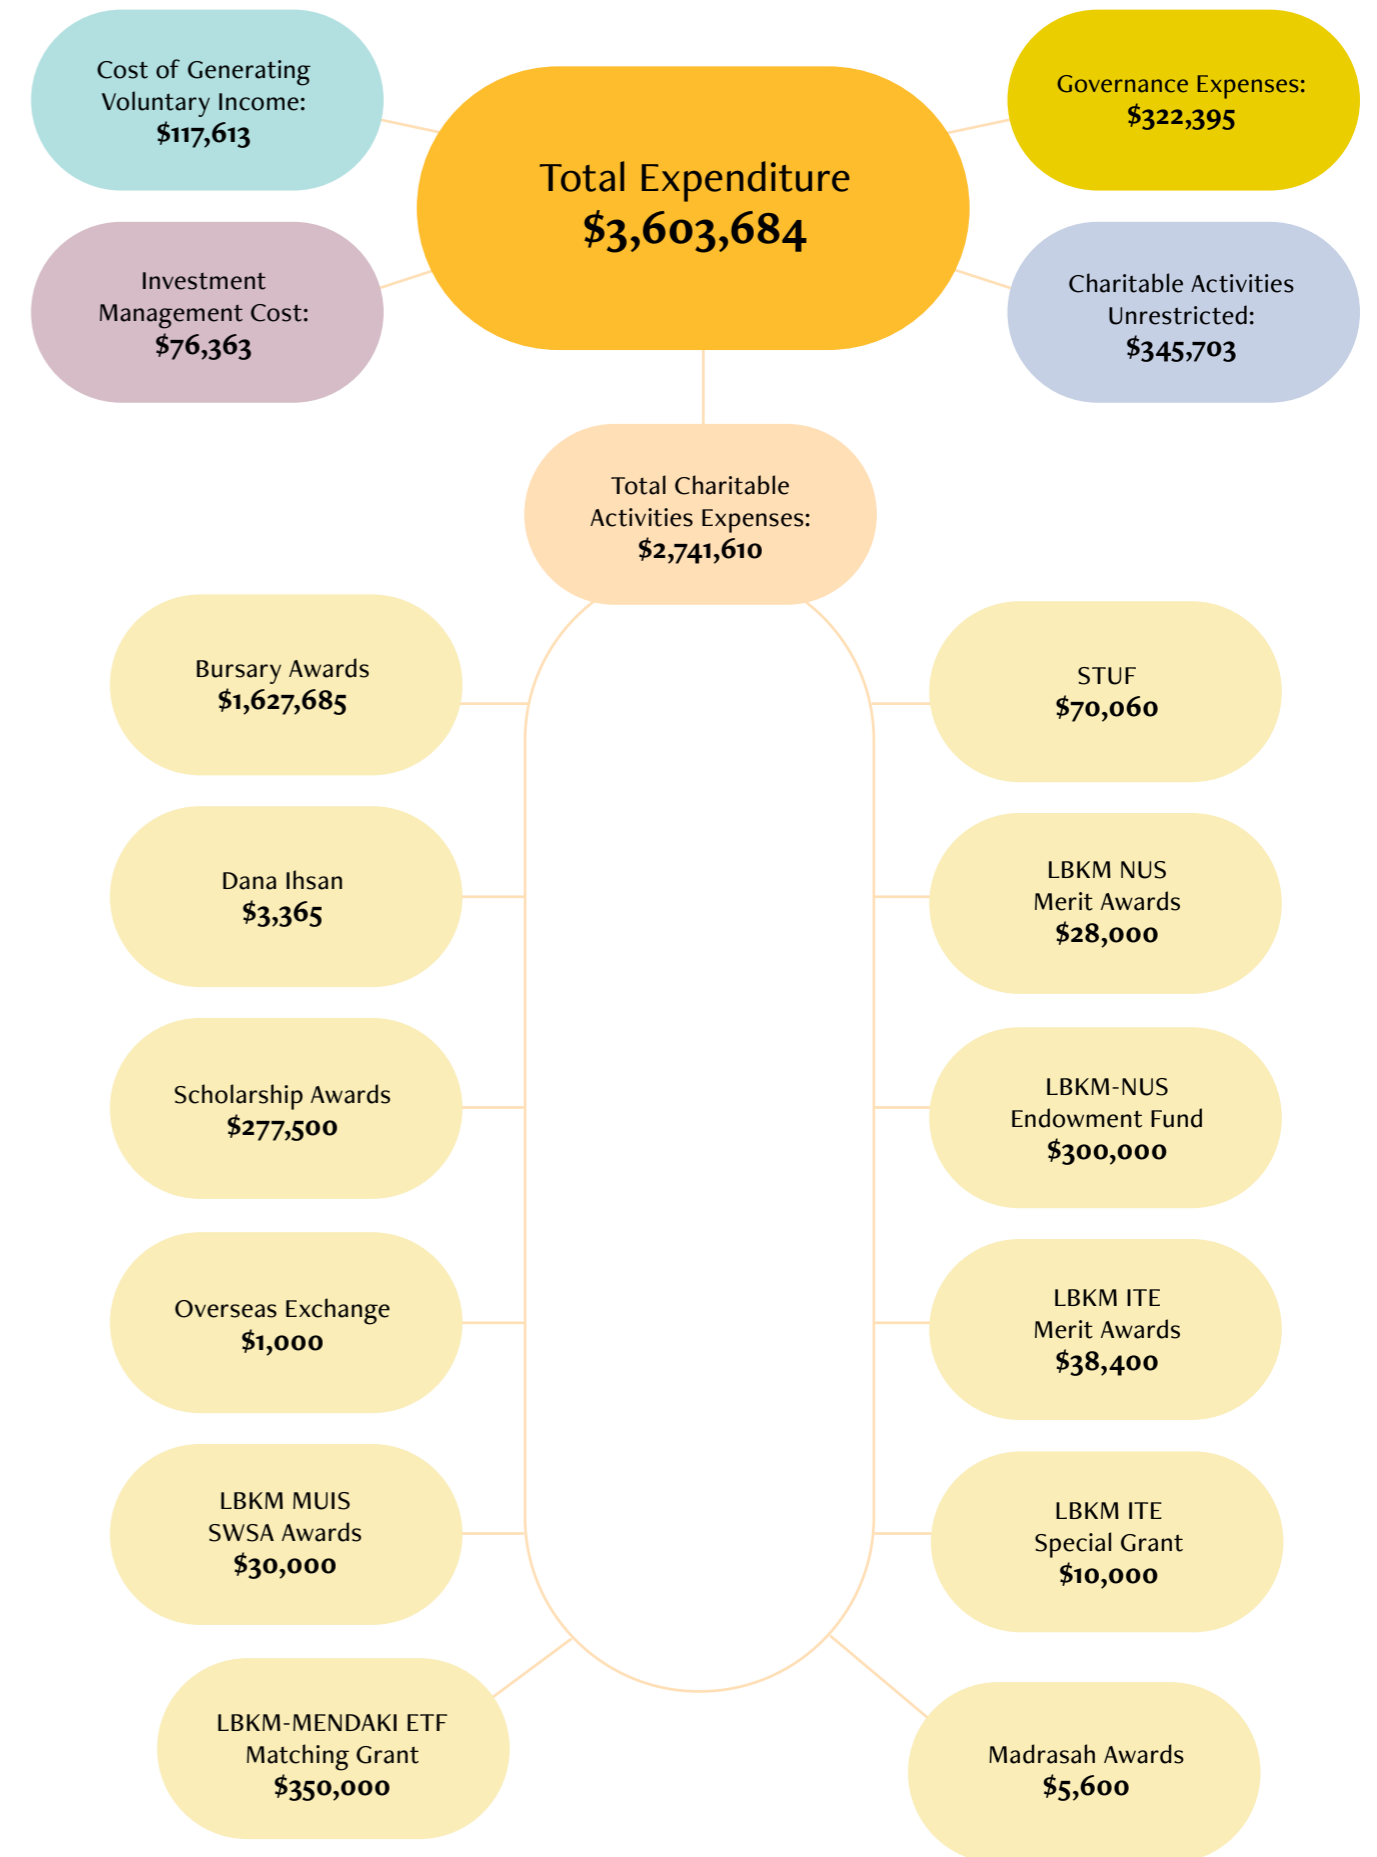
Cost of Generating Voluntary Income:
$117,613

Total Expenditure
$3,603,684

Governance Expenses:
$322,395

Investment Management Cost:
$76,363

Charitable Activities Unrestricted:
$345,703

Total Charitable Activities Expenses:
$2,741,610

Bursary Awards
$1,627,685

STUF
$70,060

Dana Ihsan
$3,365

LBKM NUS Merit Awards
$28,000

Scholarship Awards
$277,500

LBKM-NUS Endowment Fund
$300,000

Overseas Exchange
$1,000

LBKM ITE Merit Awards
$38,400

LBKM MUIS SWSA Awards
$30,000

LBKM ITE Special Grant
$10,000

LBKM-MENDAKI ETF Matching Grant
$350,000

Madrasah Awards
$5,600